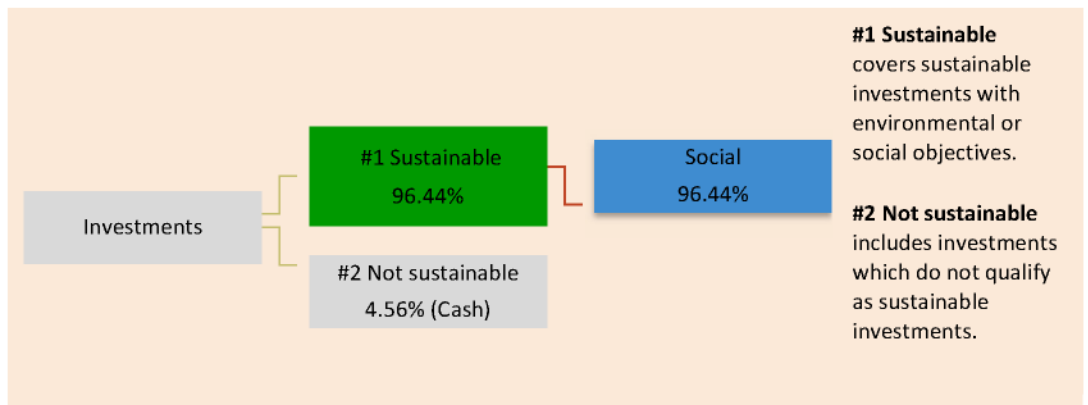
Investments

#1 Sustainable
96.44%

Social
96.44%

#2 Not sustainable
4.56% (Cash)

**#1 Sustainable** covers sustainable investments with environmental or social objectives.

**#2 Not sustainable** includes investments which do not qualify as sustainable investments.